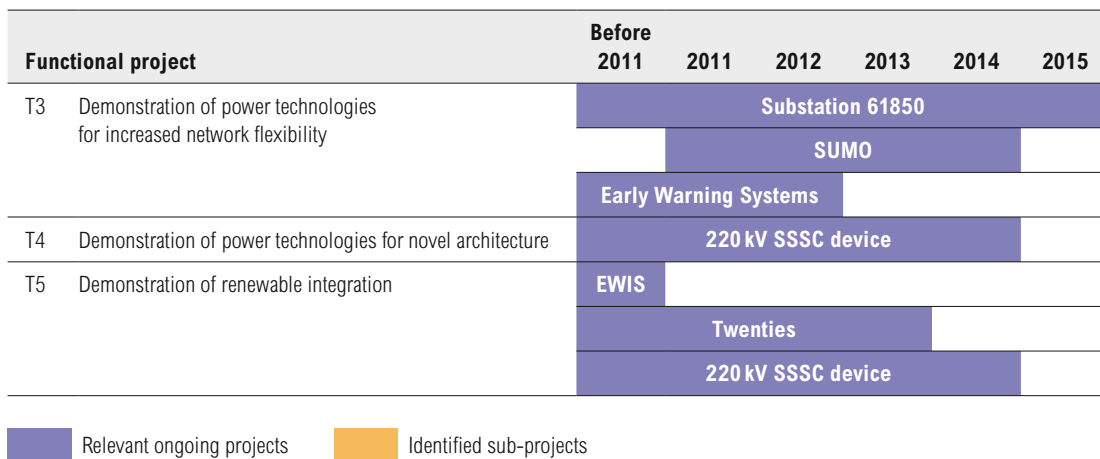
| Functional project | | Before 2011 | 2011 | 2012 | 2013 | 2014 | 2015 |
|---|---|---|---|---|---|---|---|
| T3 | Demonstration of power technologies for increased network flexibility | Substation 61850 | | | | | |
| | | | SUMO | | | | |
| | | Early Warning Systems | | | | | |
| T4 | Demonstration of power technologies for novel architecture | 220 kV SSSC device | | | | | |
| T5 | Demonstration of renewable integration | EWIS | | | | | |
| | | Twenties | | | | | |
| | | 220 kV SSSC device | | | | | |

Relevant ongoing projects Identified sub-projects